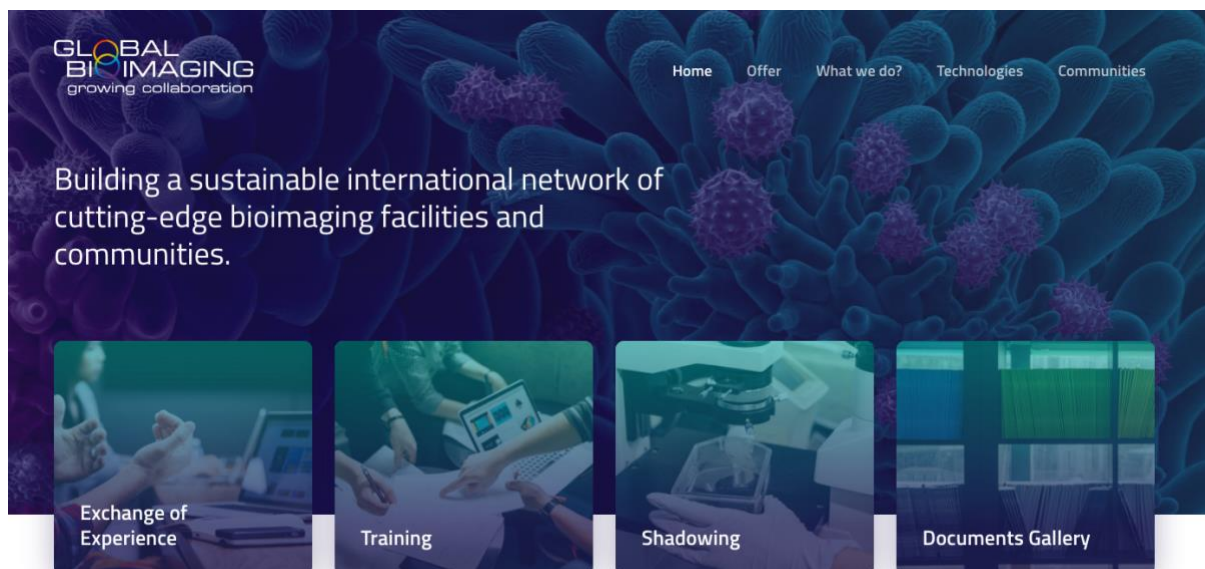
GLOBAL
BIOIMAGING
growing collaboration

Home Offer What we do? Technologies Communities

Building a sustainable international network of cutting-edge bioimaging facilities and communities.

Exchange of Experience

Training

Shadowing

Documents Gallery